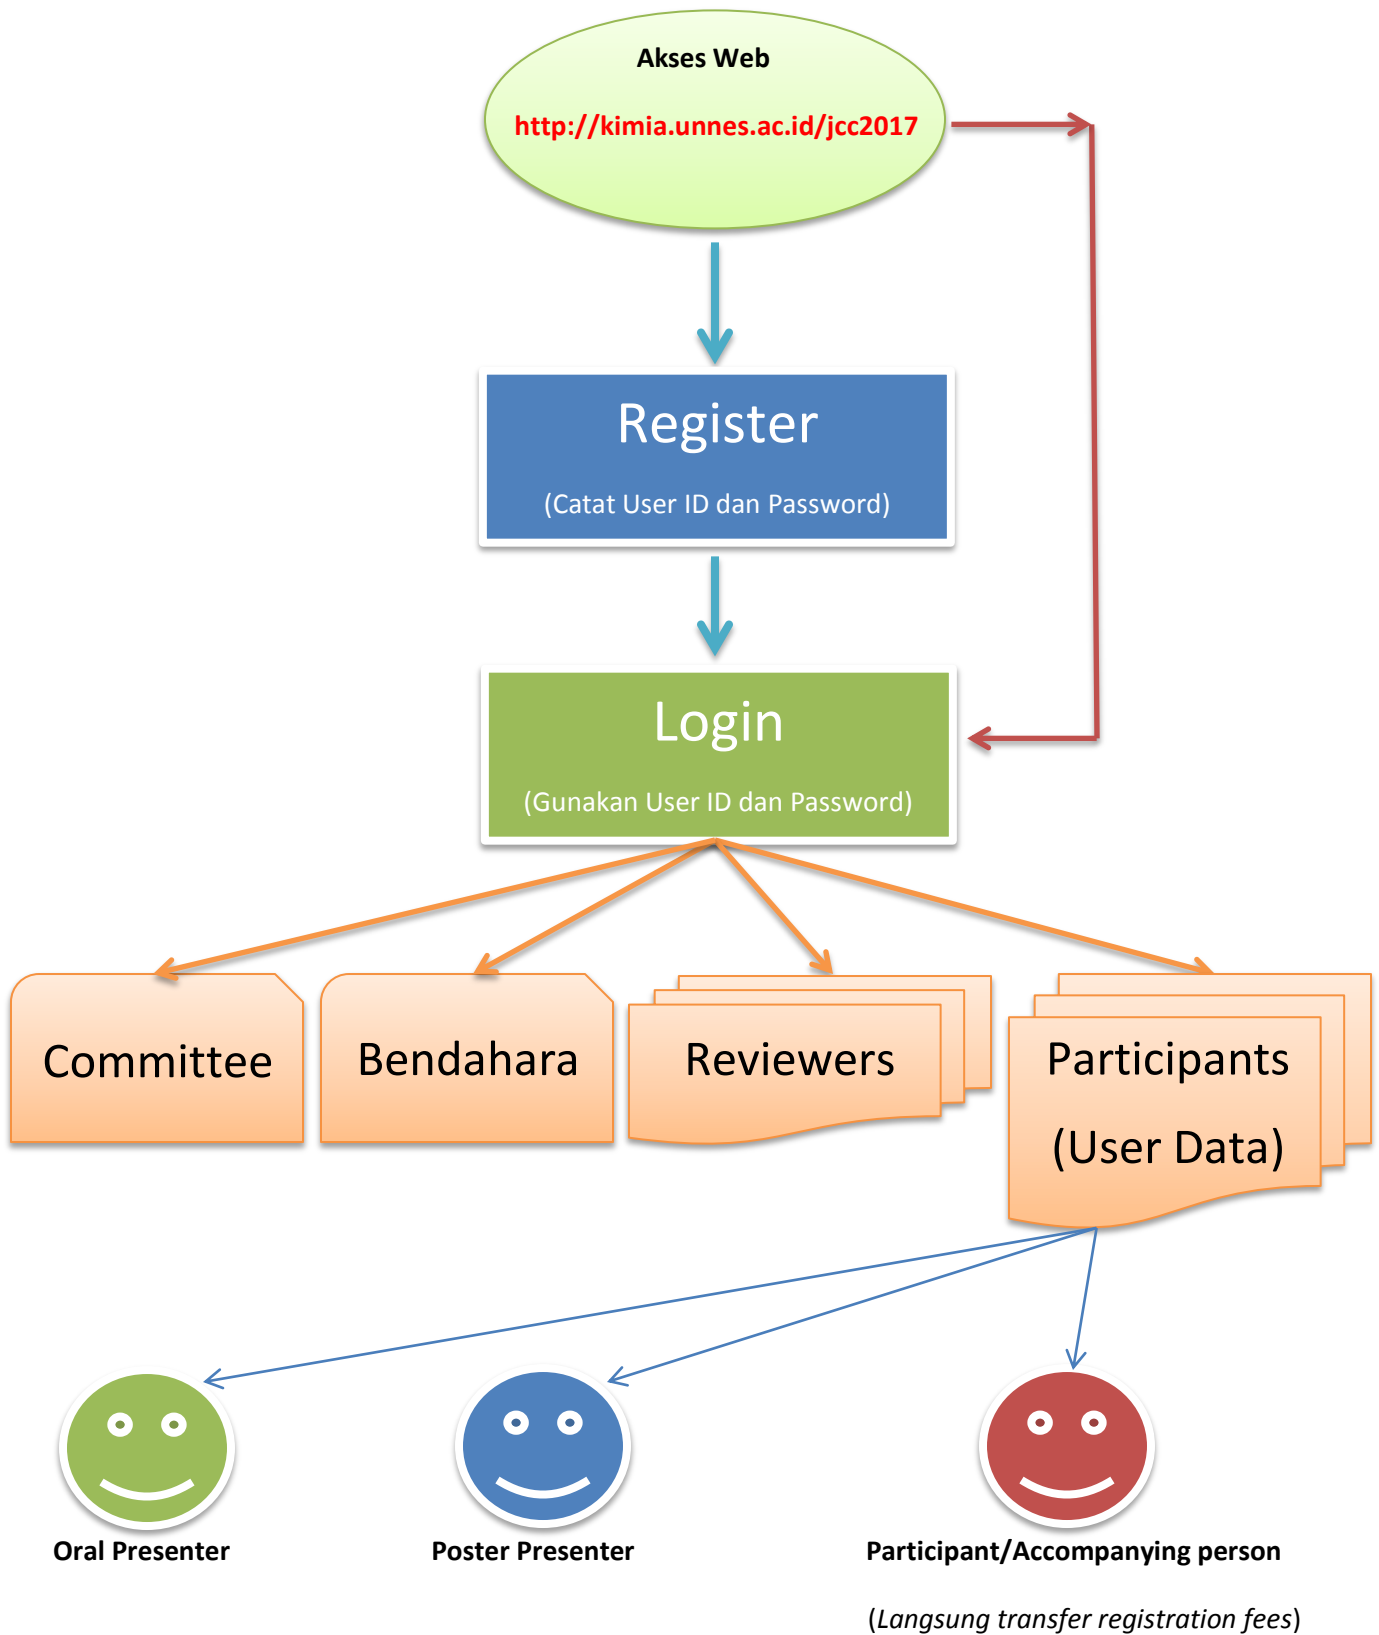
Akses Web

http://kimia.unnes.ac.id/jcc2017

Register

(Catat User ID dan Password)

Login

(Gunakan User ID dan Password)

Committee

Bendahara

Reviewers

Participants

(User Data)

Oral Presenter

Poster Presenter

Participant/Accompanying person

(Langsung transfer registration fees)